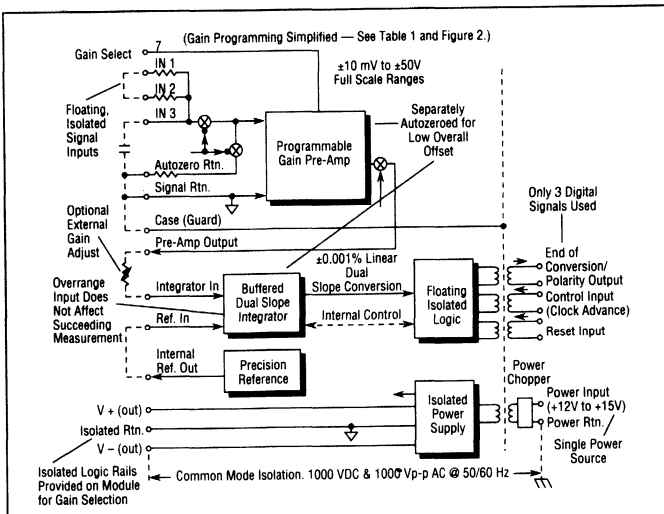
(Gain Programming Simplified — See Table 1 and Figure 2.)

Gain Select 7

±10 mV to ±50V Full Scale Ranges

IN 1

IN 2

IN 3

Floating, Isolated Signal Inputs

Autozero Rtn.

Signal Rtn.

Programmable Gain Pre-Amp

Separately Autozeroed for Low Overall Offset

Case (Guard)

Only 3 Digital Signals Used

Optional External Gain Adjust

Pre-Amp Output

±0.001% Linear Dual Slope Conversion

Overrange Input Does Not Affect Succeeding Measurement

Integrator In

Buffered Dual Slope Integrator

Floating Isolated Logic

End of Conversion/ Polarity Output

Control Input (Clock Advance)

Reset Input

Ref. In

Internal Control

Internal Ref. Out

Precision Reference

Power Chopper

V + (out)

Isolated Rtn.

V − (out)

Isolated Power Supply

Power Input (+12V to +15V)

Power Rtn.

Single Power Source

Isolated Logic Rails Provided on Module for Gain Selection

Common Mode Isolation. 1000 VDC & 1000 Vp-p AC @ 50/60 Hz